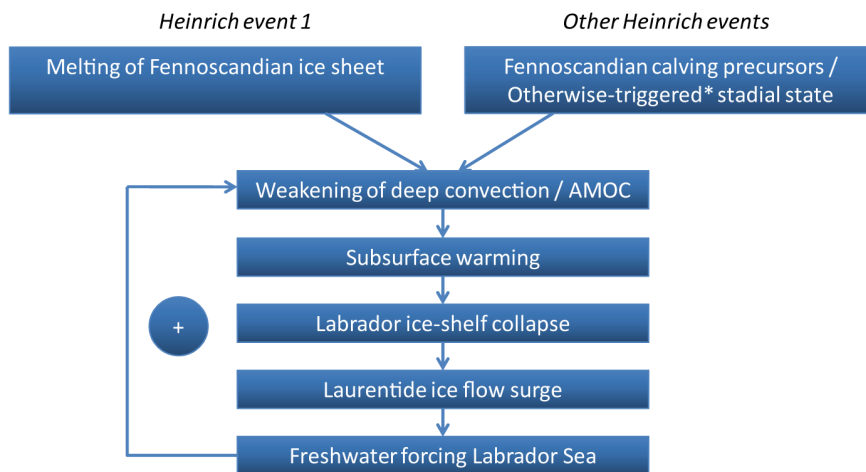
Heinrich event 1

Other Heinrich events

Melting of Fennoscandian ice sheet

Fennoscandian calving precursors / Otherwise-triggered* stadial state

Weakening of deep convection / AMOC

Subsurface warming

+

Labrador ice-shelf collapse

Laurentide ice flow surge

Freshwater forcing Labrador Sea